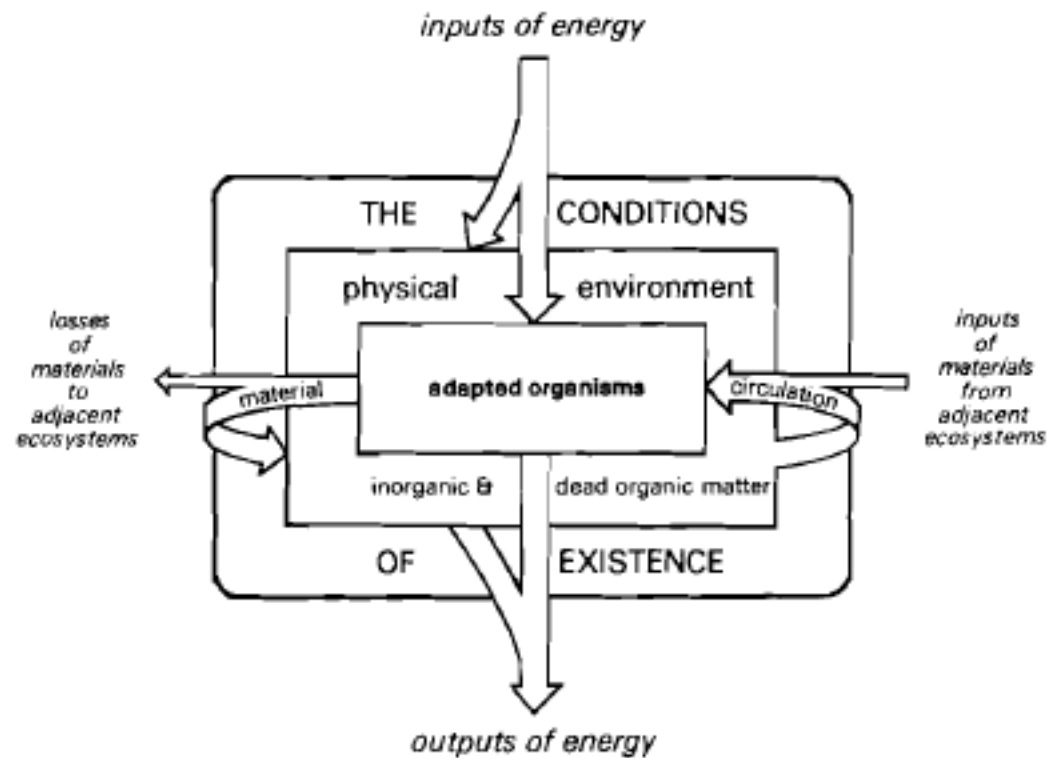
inputs of energy

THE CONDITIONS

physical environment

losses of materials to adjacent ecosystems

material

adapted organisms

circulation

inputs of materials from adjacent ecosystems

inorganic & dead organic matter

OF EXISTENCE

outputs of energy